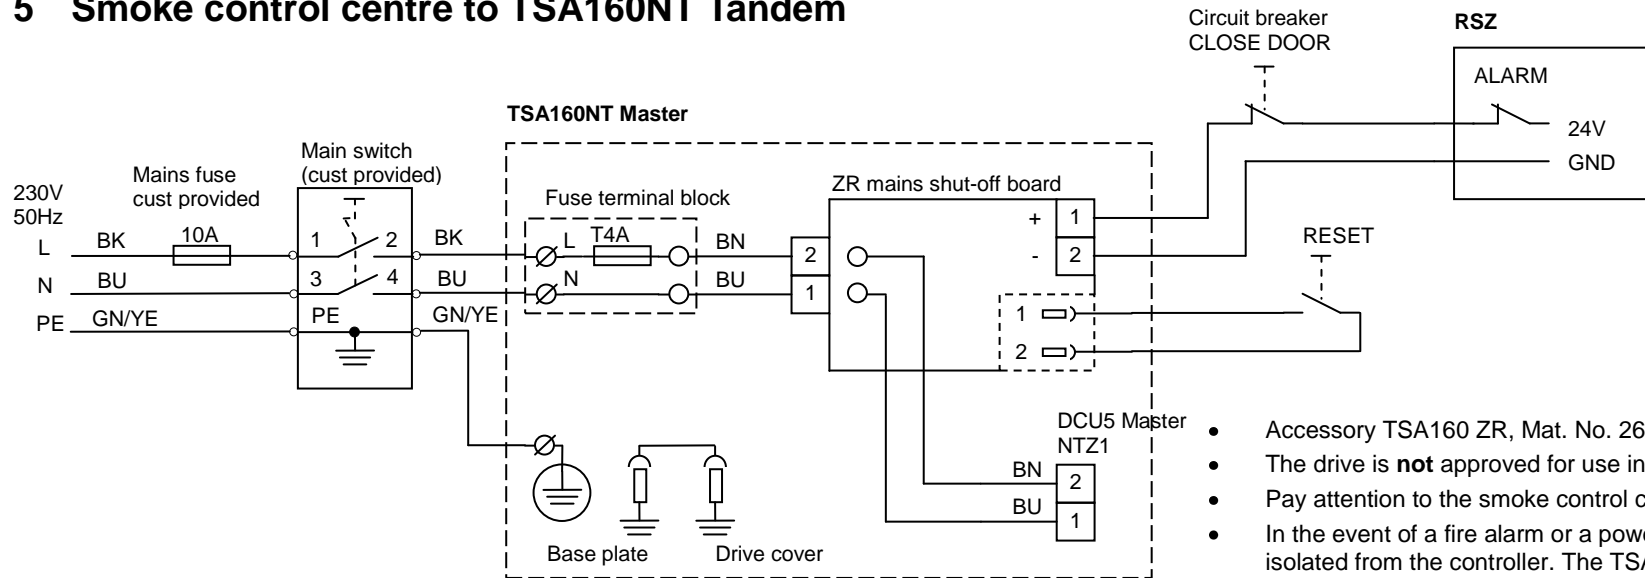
5 Smoke control centre to TSA160NT Tandem

Circuit breaker
CLOSE DOOR

RSZ

ALARM

24V

GND

TSA160NT Master

Mains fuse
cust provided

Main switch
(cust provided)

230V
50Hz

Fuse terminal block

ZR mains shut-off board

L BK 10A 1 2 BK L T4A BN 2

N BU 3 4 BU N BU 1

PE GN/YE PE GN/YE

+ 1

- 2

RESET

1

2

DCU5 Master
NTZ1

BN 2

BU 1

Base plate Drive cover

• Accessory TSA160 ZR, Mat. No. 26

• The drive is **not** approved for use in

• Pay attention to the smoke control c

• In the event of a fire alarm or a powe
isolated from the controller. The TSA